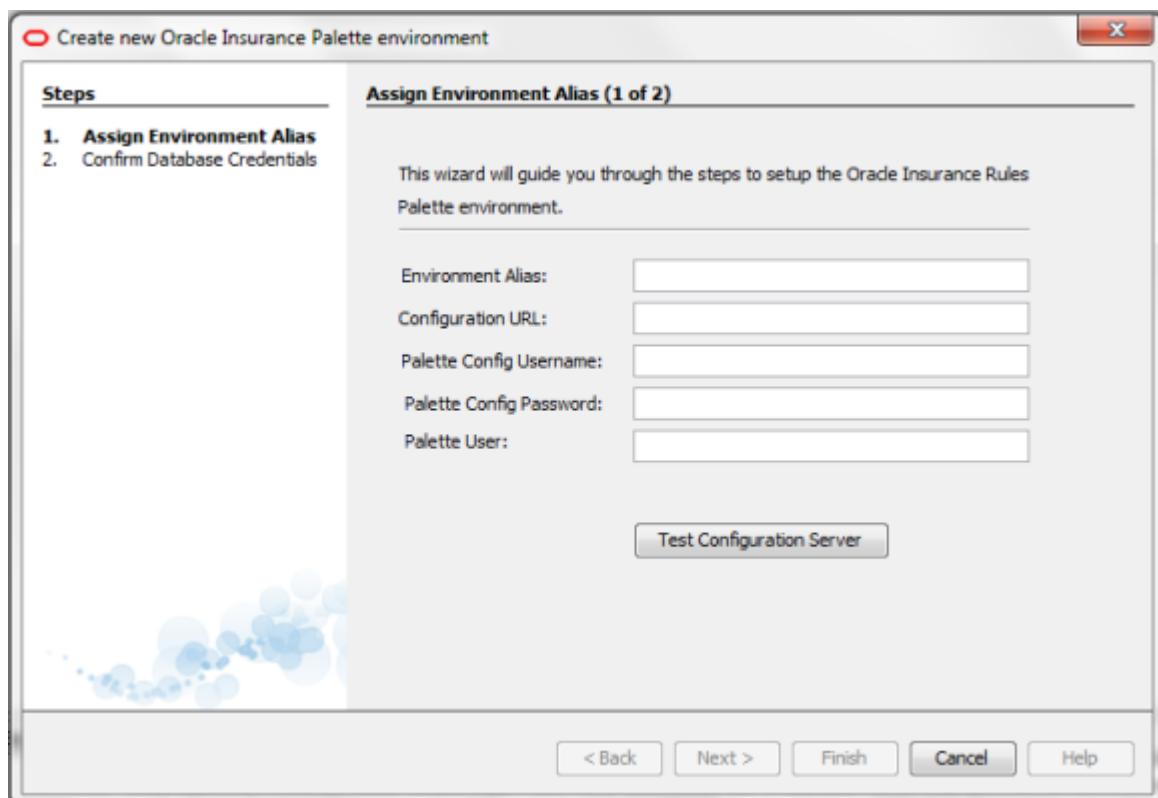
Create new Oracle Insurance Palette environment

Steps

1. Assign Environment Alias
2. Confirm Database Credentials

Assign Environment Alias (1 of 2)

This wizard will guide you through the steps to setup the Oracle Insurance Rules Palette environment.

Environment Alias:
Configuration URL:
Palette Config Username:
Palette Config Password:
Palette User:

Test Configuration Server

< Back
Next >
Finish
Cancel
Help